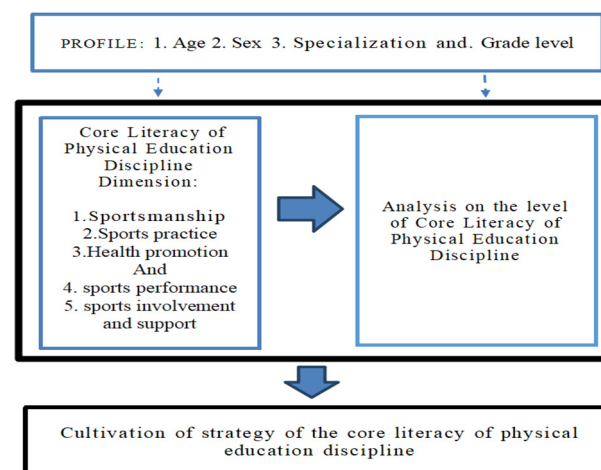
PROFILE: 1. Age 2. Sex 3. Specialization and. Grade level

Core Literacy of Physical Education Discipline Dimension:

1.Sportsmanship
2.Sports practice
3.Health promotion
And
4. sports performance
5. sports involvement and support

Analysis on the level of Core Literacy of Physical Education Discipline

Cultivation of strategy of the core literacy of physical education discipline